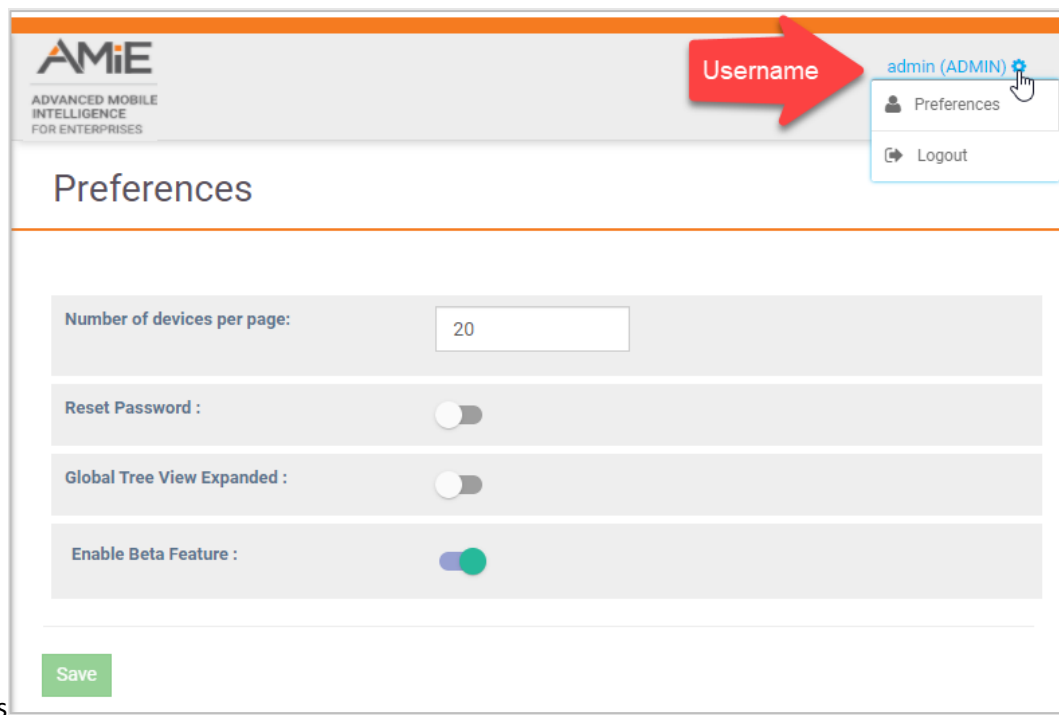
AMiE
ADVANCED MOBILE INTELLIGENCE FOR ENTERPRISES

Username

admin (ADMIN)

Preferences

Logout

Preferences

Number of devices per page:

20

Reset Password :

Global Tree View Expanded :

Enable Beta Feature :

Save